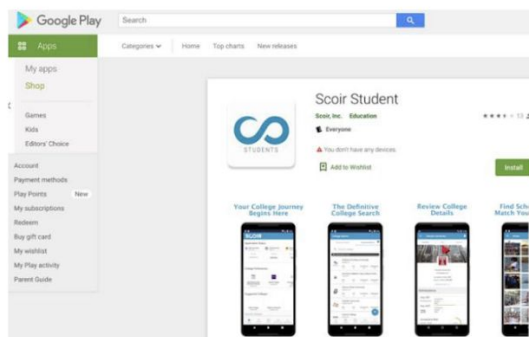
Google Play

Search

Apps

Categories

Home

Top charts

New releases

My apps

Shop

Games

Kids

Editors' Choice

Account

Payment methods

Play Points New

My subscriptions

Redeem

Buy gift card

My wishlist

My Play activity

Parent Guide

STUDENTS

Scoir Student

Scoir, Inc. Education

Everyone

You don't have any devices

Add to Wishlist

Install

Your College Journey Begins Here

The Definitive College Search

Review College Details

Find Sch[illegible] Match You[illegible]